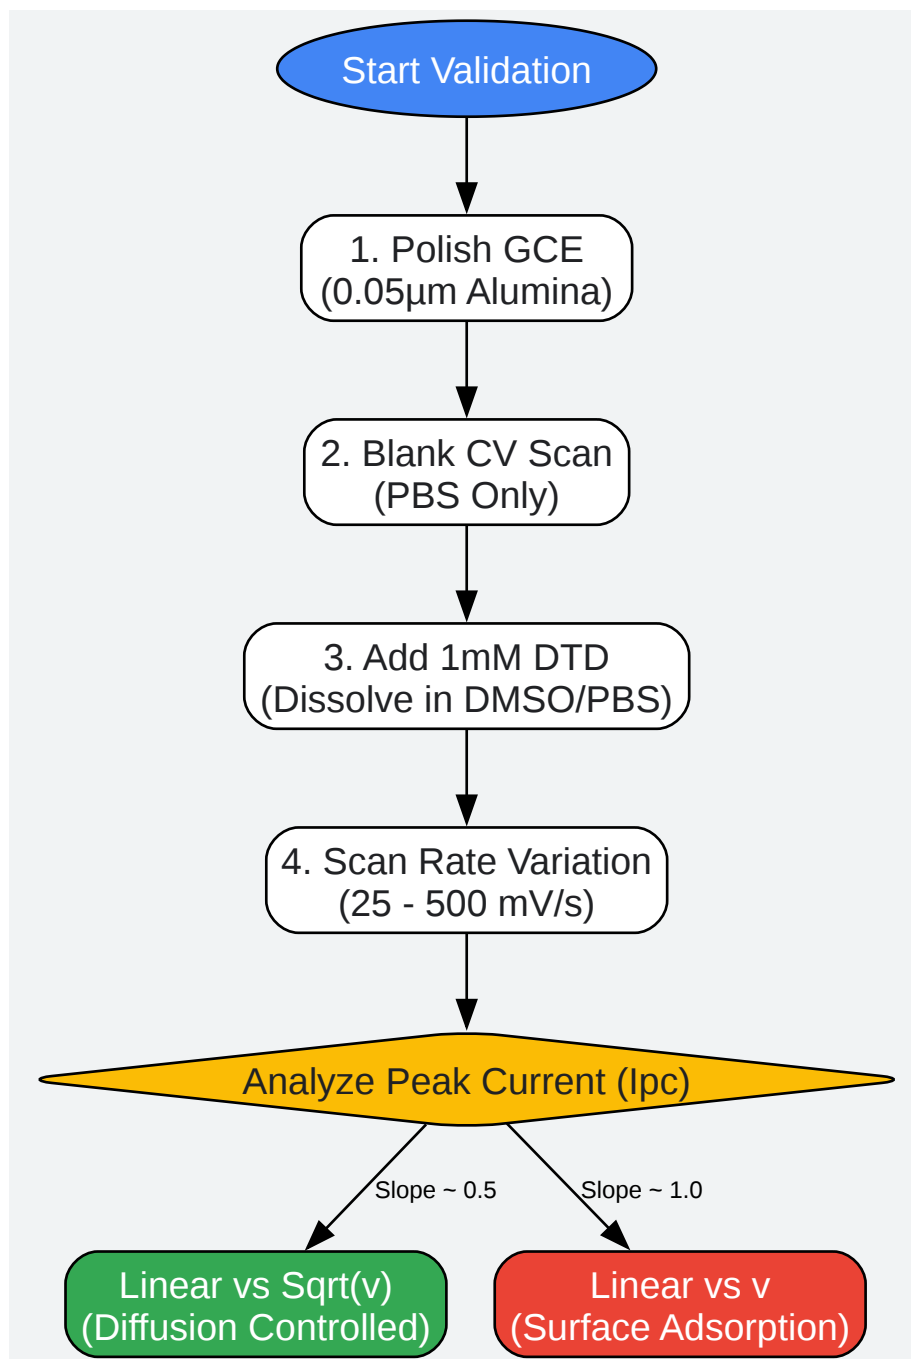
Start Validation

1. Polish GCE
(0.05μm Alumina)

2. Blank CV Scan
(PBS Only)

3. Add 1mM DTD
(Dissolve in DMSO/PBS)

4. Scan Rate Variation
(25 - 500 mV/s)

Analyze Peak Current (Ipc)

Slope ~ 0.5

Slope ~ 1.0

Linear vs Sqrt(v)
(Diffusion Controlled)

Linear vs v
(Surface Adsorption)